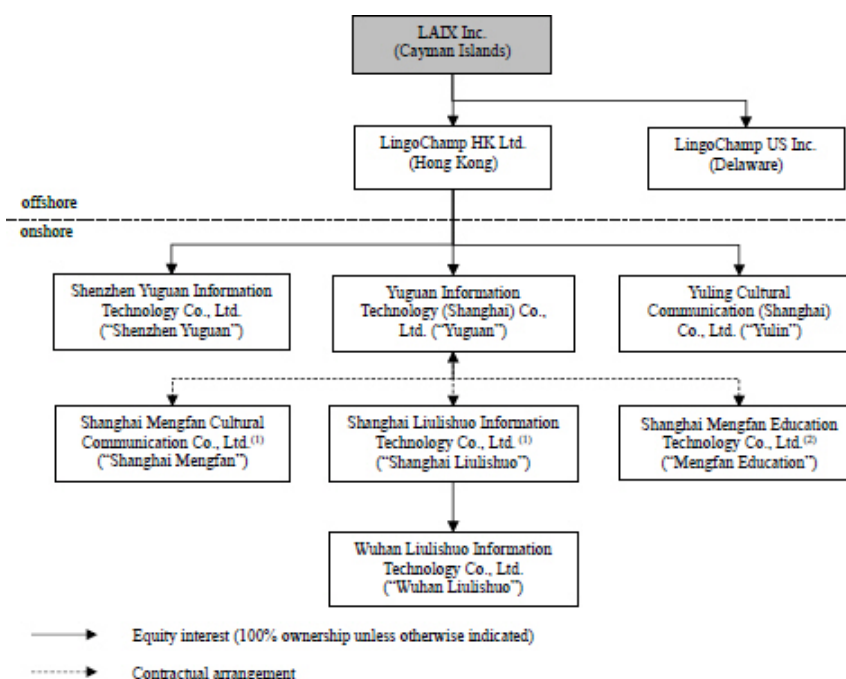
LAIX Inc.
(Cayman Islands)

LingoChamp HK Ltd.
(Hong Kong)

LingoChamp US Inc.
(Delaware)

offshore

onshore

Shenzhen Yuguan Information Technology Co., Ltd.
("Shenzhen Yuguan")

Yuguan Information Technology (Shanghai) Co., Ltd. ("Yuguan")

Yuling Cultural Communication (Shanghai) Co., Ltd. ("Yulin")

Shanghai Mengfan Cultural Communication Co., Ltd.$^{(1)}$
("Shanghai Mengfan")

Shanghai Liulishuo Information Technology Co., Ltd. $^{(1)}$
("Shanghai Liulishuo")

Shanghai Mengfan Education Technology Co., Ltd.$^{(2)}$
("Mengfan Education")

Wuhan Liulishuo Information Technology Co., Ltd.
("Wuhan Liulishuo")

Equity interest (100% ownership unless otherwise indicated)

Contractual arrangement